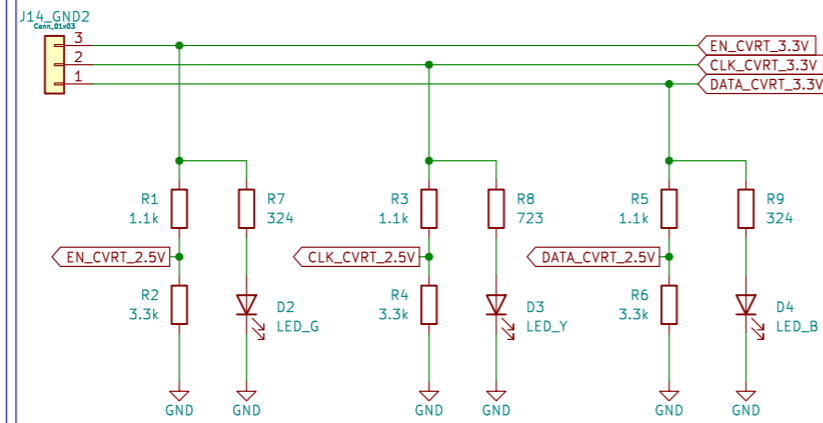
J14_GND2
Conn_01x03
3
2
1
EN_CVRT_3.3V
CLK_CVRT_3.3V
DATA_CVRT_3.3V

R1
1.1k
R7
324
EN_CVRT_2.5V
R2
3.3k
D2
LED_G
GND
GND

R3
1.1k
R8
723
CLK_CVRT_2.5V
R4
3.3k
D3
LED_Y
GND
GND

R5
1.1k
R9
324
DATA_CVRT_2.5V
R6
3.3k
D4
LED_B
GND
GND